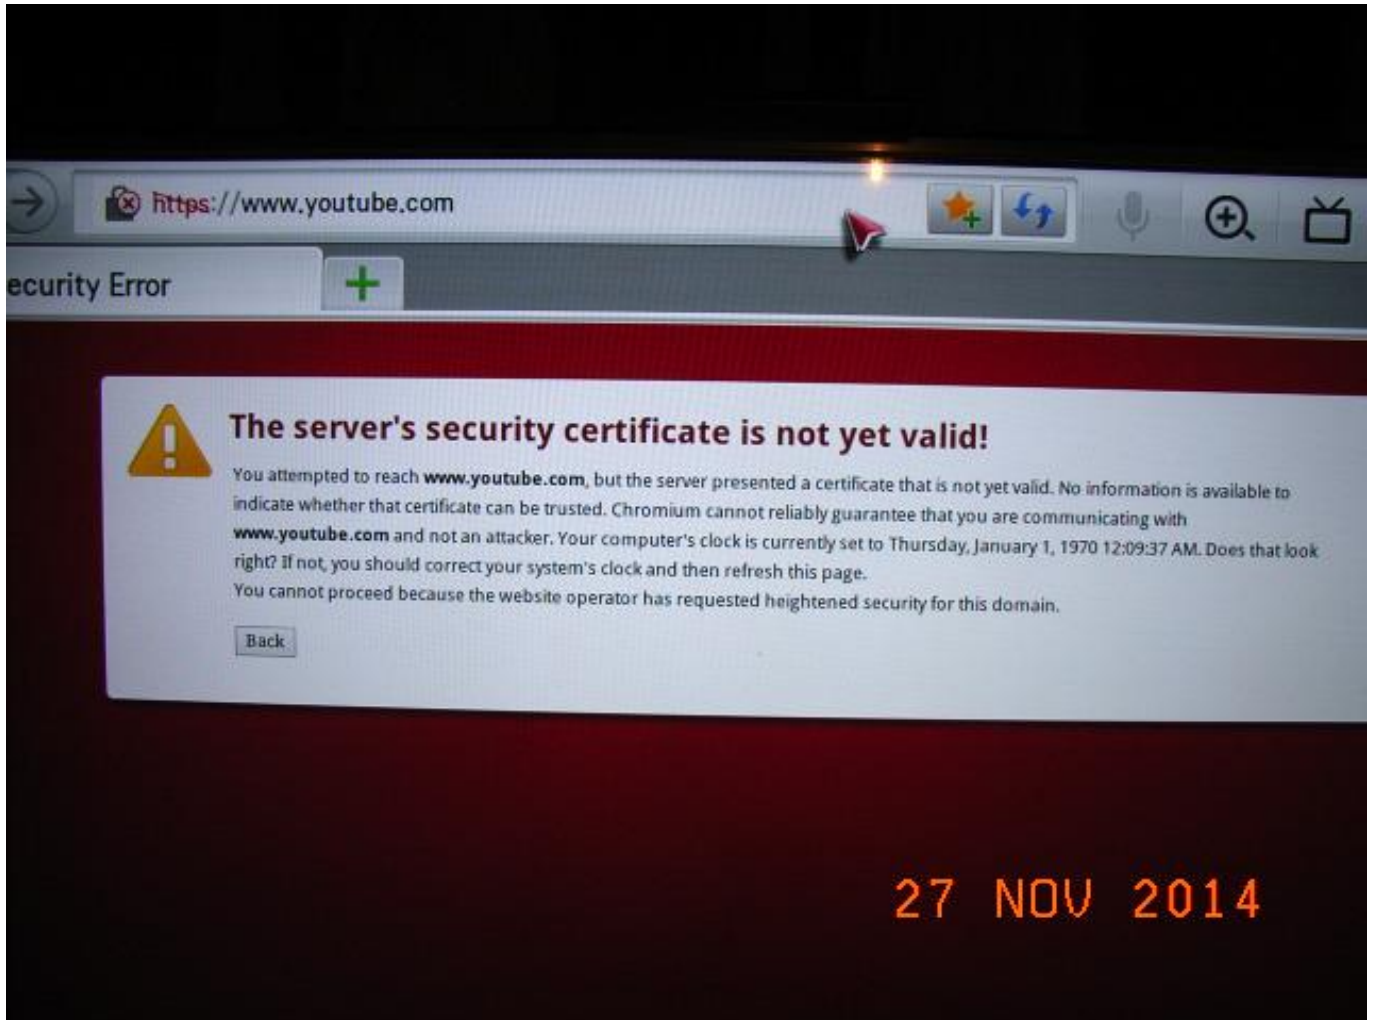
https://www.youtube.com

ecurity Error

The server's security certificate is not yet valid!

You attempted to reach www.youtube.com, but the server presented a certificate that is not yet valid. No information is available to indicate whether that certificate can be trusted. Chromium cannot reliably guarantee that you are communicating with www.youtube.com and not an attacker. Your computer's clock is currently set to Thursday, January 1, 1970 12:09:37 AM. Does that look right? If not, you should correct your system's clock and then refresh this page.

You cannot proceed because the website operator has requested heightened security for this domain.

Back

27 NOV 2014